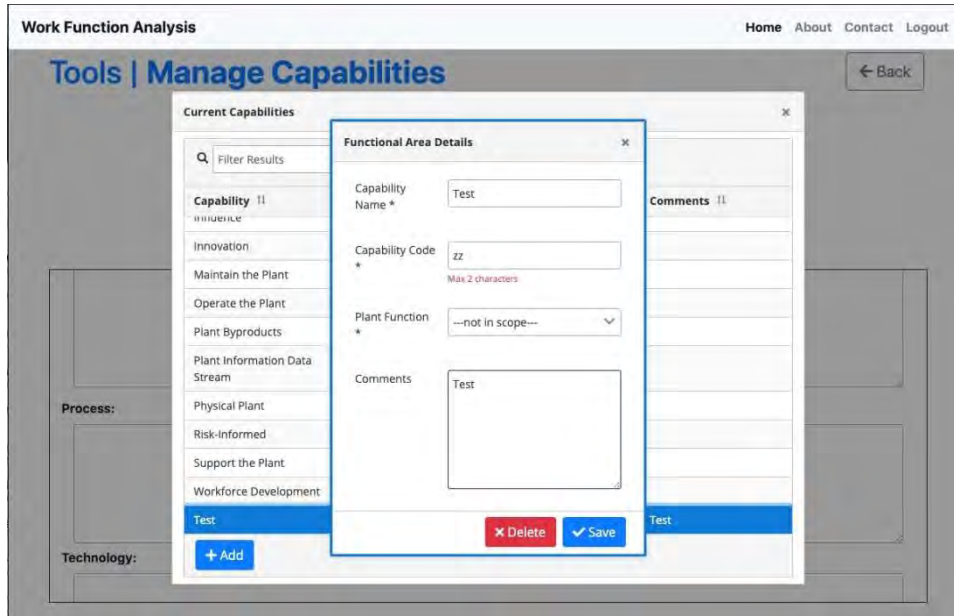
Work Function Analysis

Home About Contact Logout

Tools | Manage Capabilities

← Back

Current Capabilities ×

Filter Results

| Capability ⇅ | Comments ⇅ |
|---|---|
| Influence | |
| Innovation | |
| Maintain the Plant | |
| Operate the Plant | |
| Plant Byproducts | |
| Plant Information Data Stream | |
| Physical Plant | |
| Risk-Informed | |
| Support the Plant | |
| Workforce Development | |
| Test | Test |

+ Add

Process:

Technology:

Functional Area Details ×

Capability Name * Test

Capability Code * zz

Max 2 characters

Plant Function * ---not in scope---

Comments Test

× Delete ✓ Save